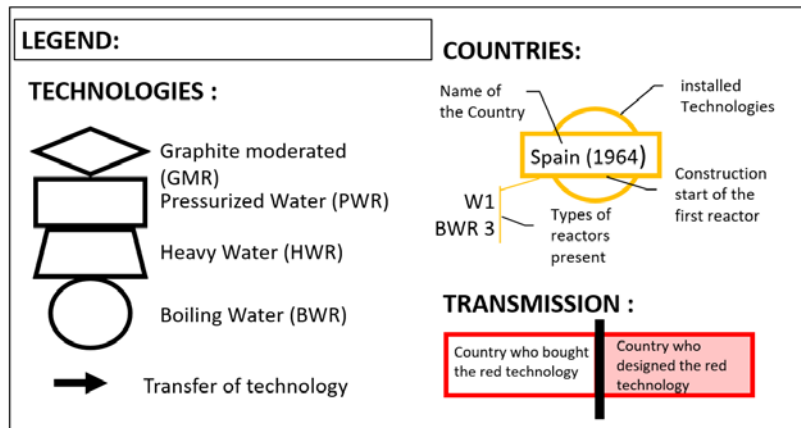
LEGEND:

TECHNOLOGIES :

Graphite moderated (GMR)

Pressurized Water (PWR)

Heavy Water (HWR)

Boiling Water (BWR)

Transfer of technology

COUNTRIES:

Name of the Country

installed Technologies

Spain (1964)

Construction start of the first reactor

W1

BWR 3

Types of reactors present

TRANSMISSION :

Country who bought the red technology

Country who designed the red technology